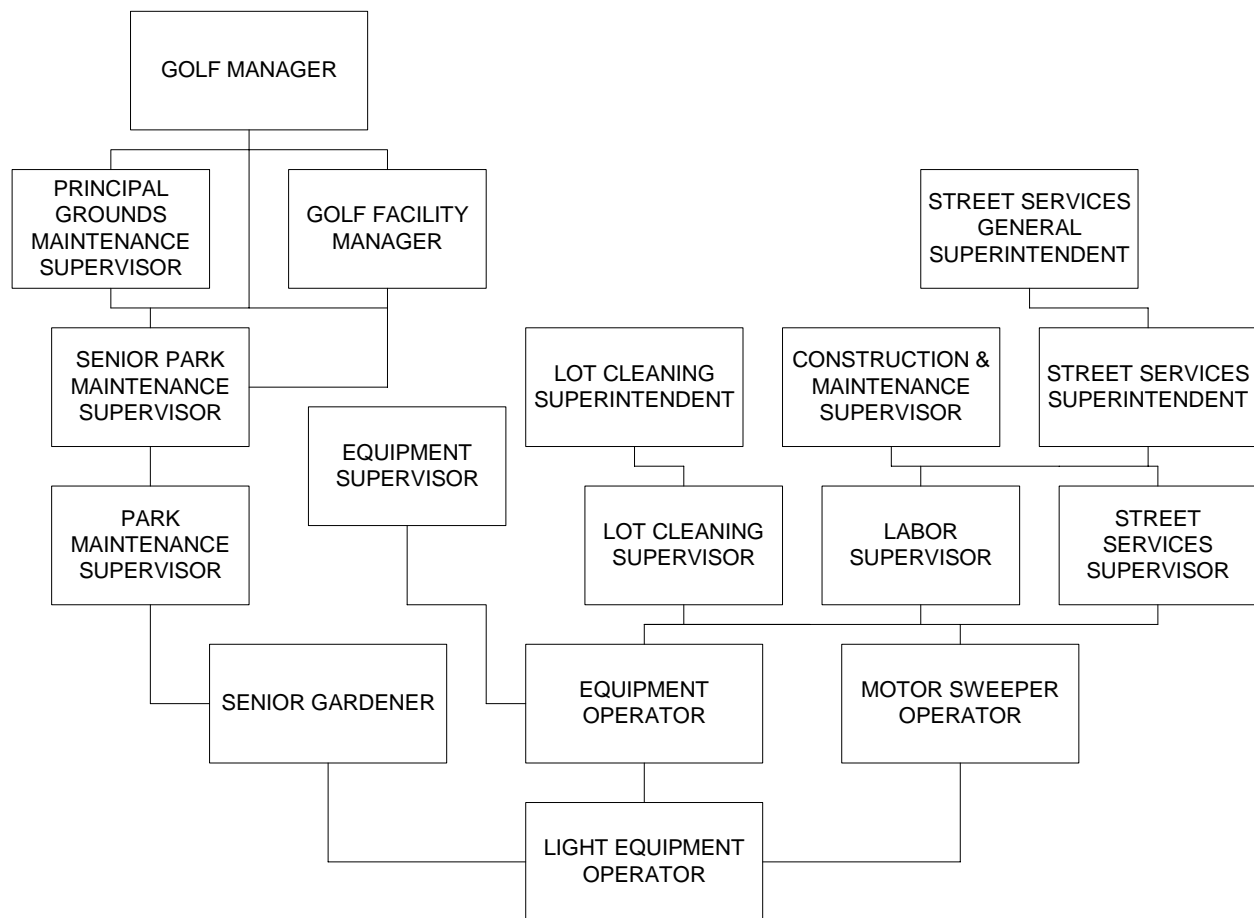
GOLF MANAGER

PRINCIPAL GROUNDS MAINTENANCE SUPERVISOR

GOLF FACILITY MANAGER

STREET SERVICES GENERAL SUPERINTENDENT

SENIOR PARK MAINTENANCE SUPERVISOR

LOT CLEANING SUPERINTENDENT

CONSTRUCTION & MAINTENANCE SUPERVISOR

STREET SERVICES SUPERINTENDENT

EQUIPMENT SUPERVISOR

PARK MAINTENANCE SUPERVISOR

LOT CLEANING SUPERVISOR

LABOR SUPERVISOR

STREET SERVICES SUPERVISOR

SENIOR GARDENER

EQUIPMENT OPERATOR

MOTOR SWEEPER OPERATOR

LIGHT EQUIPMENT OPERATOR